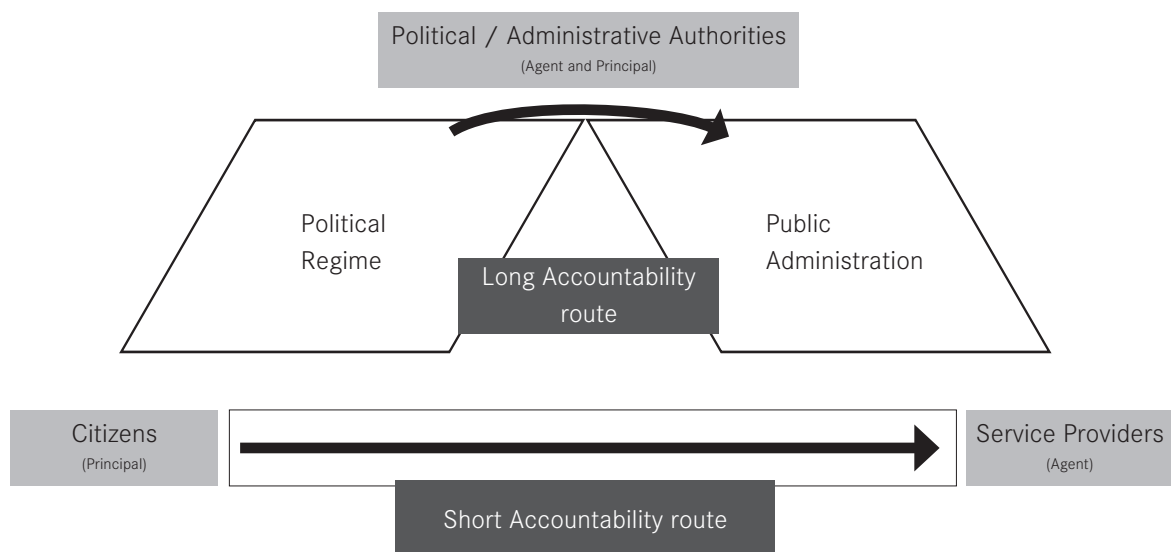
Political / Administrative Authorities
(Agent and Principal)

Political Regime

Public Administration

Long Accountability route

Citizens
(Principal)

Service Providers
(Agent)

Short Accountability route